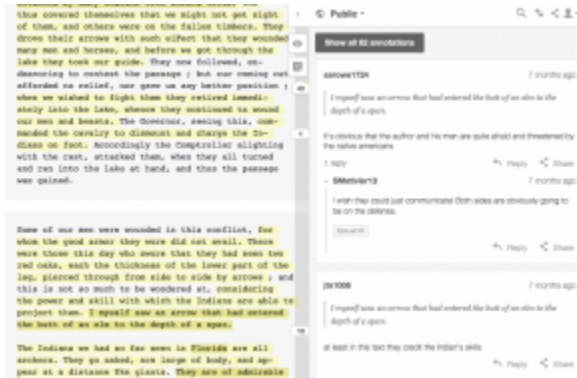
this covered themselves that we might not get sight of them, and others were on the fallen timbers. They drove their arrows with such effect that they wounded many men and horses, and before we got through the lake they took our guide. They now followed, endeavoring to contest the passage ; but our coming out afforded no relief, nor gave us any better position ; when we wished to fight them they retired immediately into the lake, whence they continued to wound our men and beasts. The Governor, seeing this, commanded the cavalry to dismount and charge the Indians on foot. Accordingly the Comptroller alighting with the rest, attacked them, when they all turned and ran into the lake at hand, and thus the passage was gained.

Some of our men were wounded in this conflict, for whom the good armor they wore did not avail. There were those this day who swore that they had seen two red oaks, each the thickness of the lower part of the leg, pierced through from side to side by arrows ; and this is not so much to be wondered at, considering the power and skill with which the Indians are able to project them. I myself saw an arrow that had entered the butt of an elm to the depth of a span.

The Indians we had so far seen in Florida are all archers. They go naked, are large of body, and appear at a distance like giants. They are of admirable

Public

Show all 82 annotations

I myself saw an arrow that had entered the butt of an elm to the depth of a span.

It's obvious that the author and his men are quite afraid and threatened by the native americans

1 reply

Reply Share

7 months ago

I wish they could just communicate! Both sides are obviously going to be on the defense.

Reply Share

7 months ago

I myself saw an arrow that had entered the butt of an elm to the depth of a span.

at least in this text they credit the Indian's skills

Reply Share

7 months ago